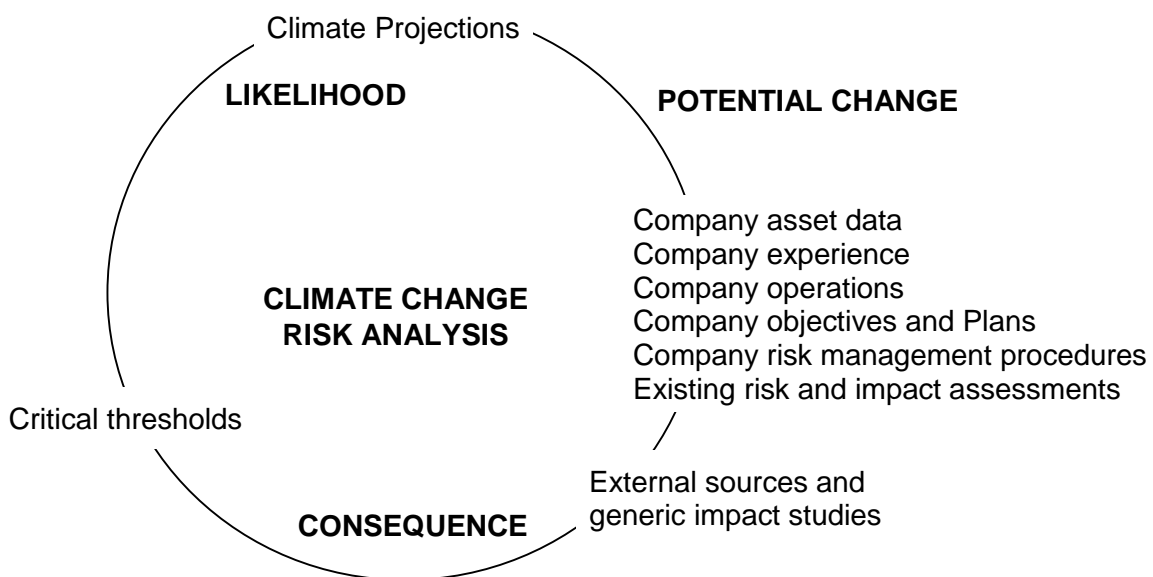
Climate Projections

LIKELIHOOD

POTENTIAL CHANGE

Company asset data
Company experience
Company operations
Company objectives and Plans
Company risk management procedures
Existing risk and impact assessments

CLIMATE CHANGE
RISK ANALYSIS

Critical thresholds

External sources and
generic impact studies

CONSEQUENCE